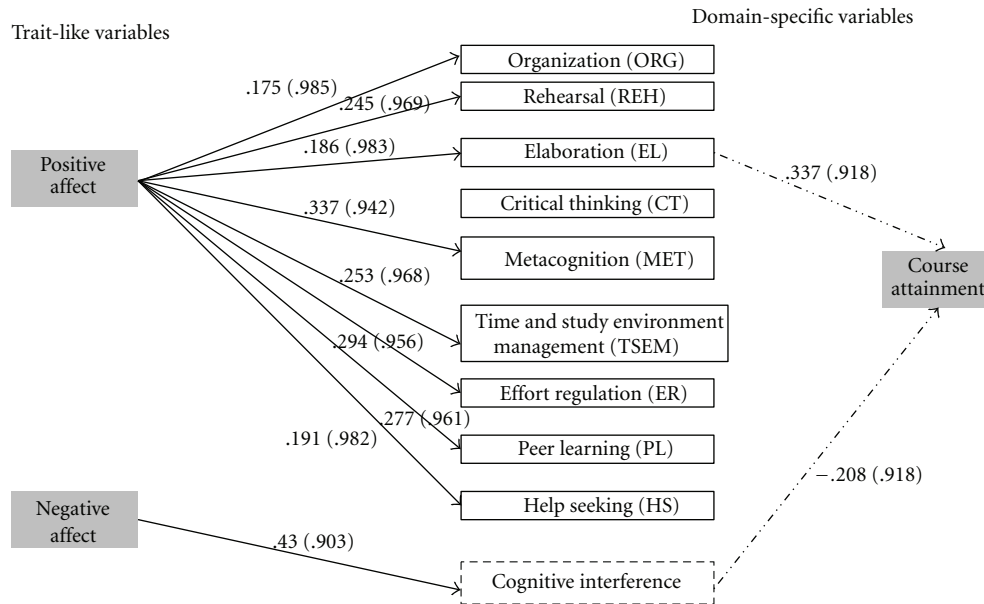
Trait-like variables

Domain-specific variables

Positive affect

Negative affect

.175 (.985)

.245 (.969)

.186 (.983)

.337 (.942)

.253 (.968)

.294 (.956)

.277 (.961)

.191 (.982)

.43 (.903)

Organization (ORG)

Rehearsal (REH)

Elaboration (EL)

Critical thinking (CT)

Metacognition (MET)

Time and study environment management (TSEM)

Effort regulation (ER)

Peer learning (PL)

Help seeking (HS)

Cognitive interference

.337 (.918)

−.208 (.918)

Course attainment